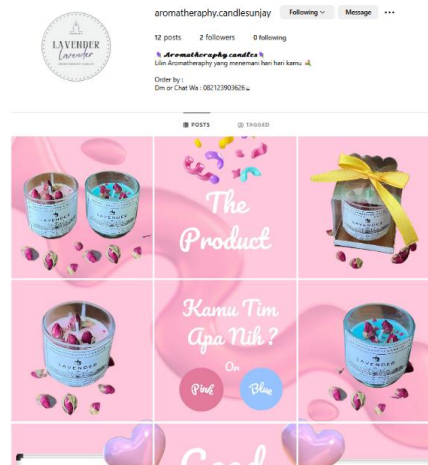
LAVENDER Lavender

aromatheraphy.candlesunjay

Following

Message

12 posts

2 followers

0 following

Aromatheraphy candles

Lilin Aromatheraphy yang menemani hari hari kamu

Order by :
Dm or Chat Wa : 082123903626

POSTS

TAGGED

The Product

LAVENDER

Kamu Tim Apa Nih ?

Pink

Or

Blue

LAVENDER

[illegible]